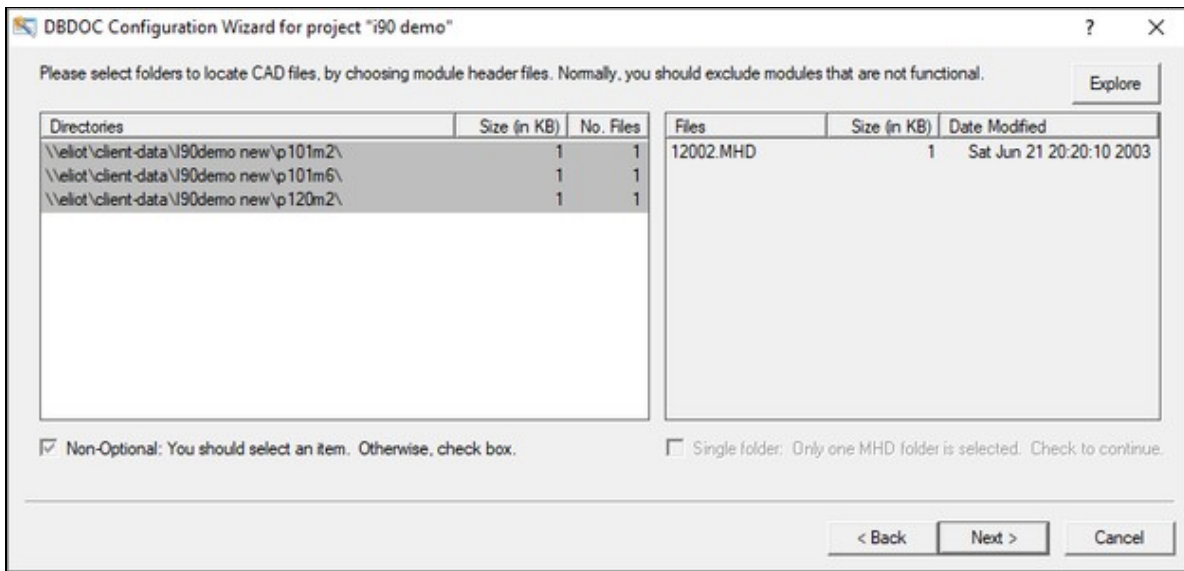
DBDOC Configuration Wizard for project "i90 demo"

?

X

Please select folders to locate CAD files, by choosing module header files. Normally, you should exclude modules that are not functional.

Explore

| Directories | Size (in KB) | No. Files |
|---|---|---|
| \\eliot\client-data\I90demo new\p101m2\ | 1 | 1 |
| \\eliot\client-data\I90demo new\p101m6\ | 1 | 1 |
| \\eliot\client-data\I90demo new\p120m2\ | 1 | 1 |

| Files | Size (in KB) | Date Modified |
|---|---|---|
| 12002.MHD | 1 | Sat Jun 21 20:20:10 2003 |

Non-Optional: You should select an item. Otherwise, check box.

Single folder: Only one MHD folder is selected. Check to continue.

< Back

Next >

Cancel